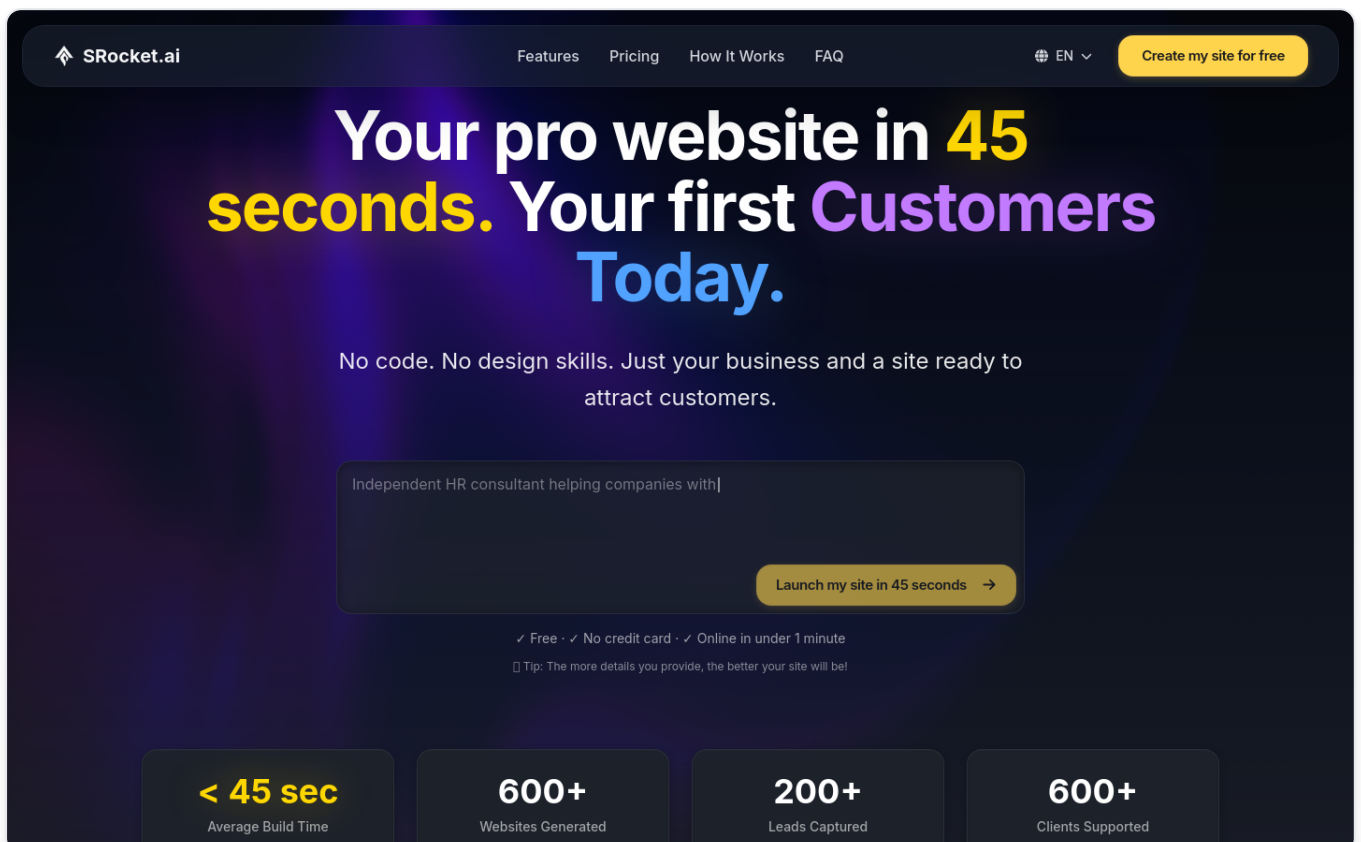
SRocket.ai

Features Pricing How It Works FAQ

EN

Create my site for free

Your pro website in 45 seconds. Your first Customers Today.

No code. No design skills. Just your business and a site ready to attract customers.

Independent HR consultant helping companies with

Launch my site in 45 seconds →

✓ Free · ✓ No credit card · ✓ Online in under 1 minute

Tip: The more details you provide, the better your site will be!

< 45 sec
Average Build Time

600+
Websites Generated

200+
Leads Captured

600+
Clients Supported